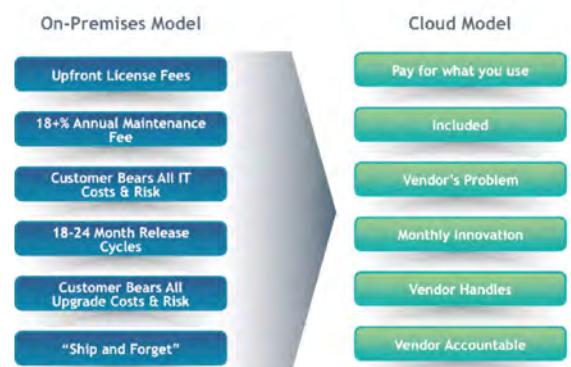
On-Premises Model

Upfront License Fees

18+% Annual Maintenance Fee

Customer Bears All IT Costs & Risk

18-24 Month Release Cycles

Customer Bears All Upgrade Costs & Risk

"Ship and Forget"

Cloud Model

Pay for what you use

Included

Vendor's Problem

Monthly Innovation

Vendor Handles

Vendor Accountable